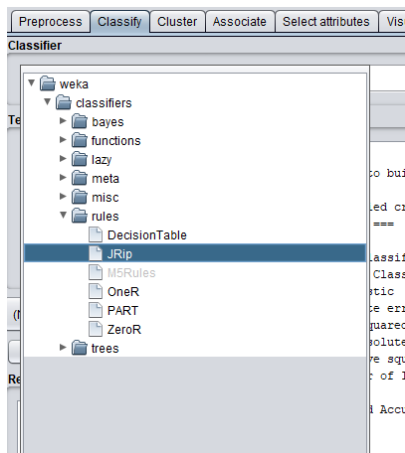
Preprocess Classify Cluster Associate Select attributes Vis

Classifier

weka
classifiers
bayes
functions
lazy
meta
misc
rules
DecisionTable
JRip
M5Rules
OneR
PART
ZeroR
trees

Te
o bui
led cr
===
lassif
Class
stic
e err
quared
olute
e squ
t of I
i Accu
(N
Re